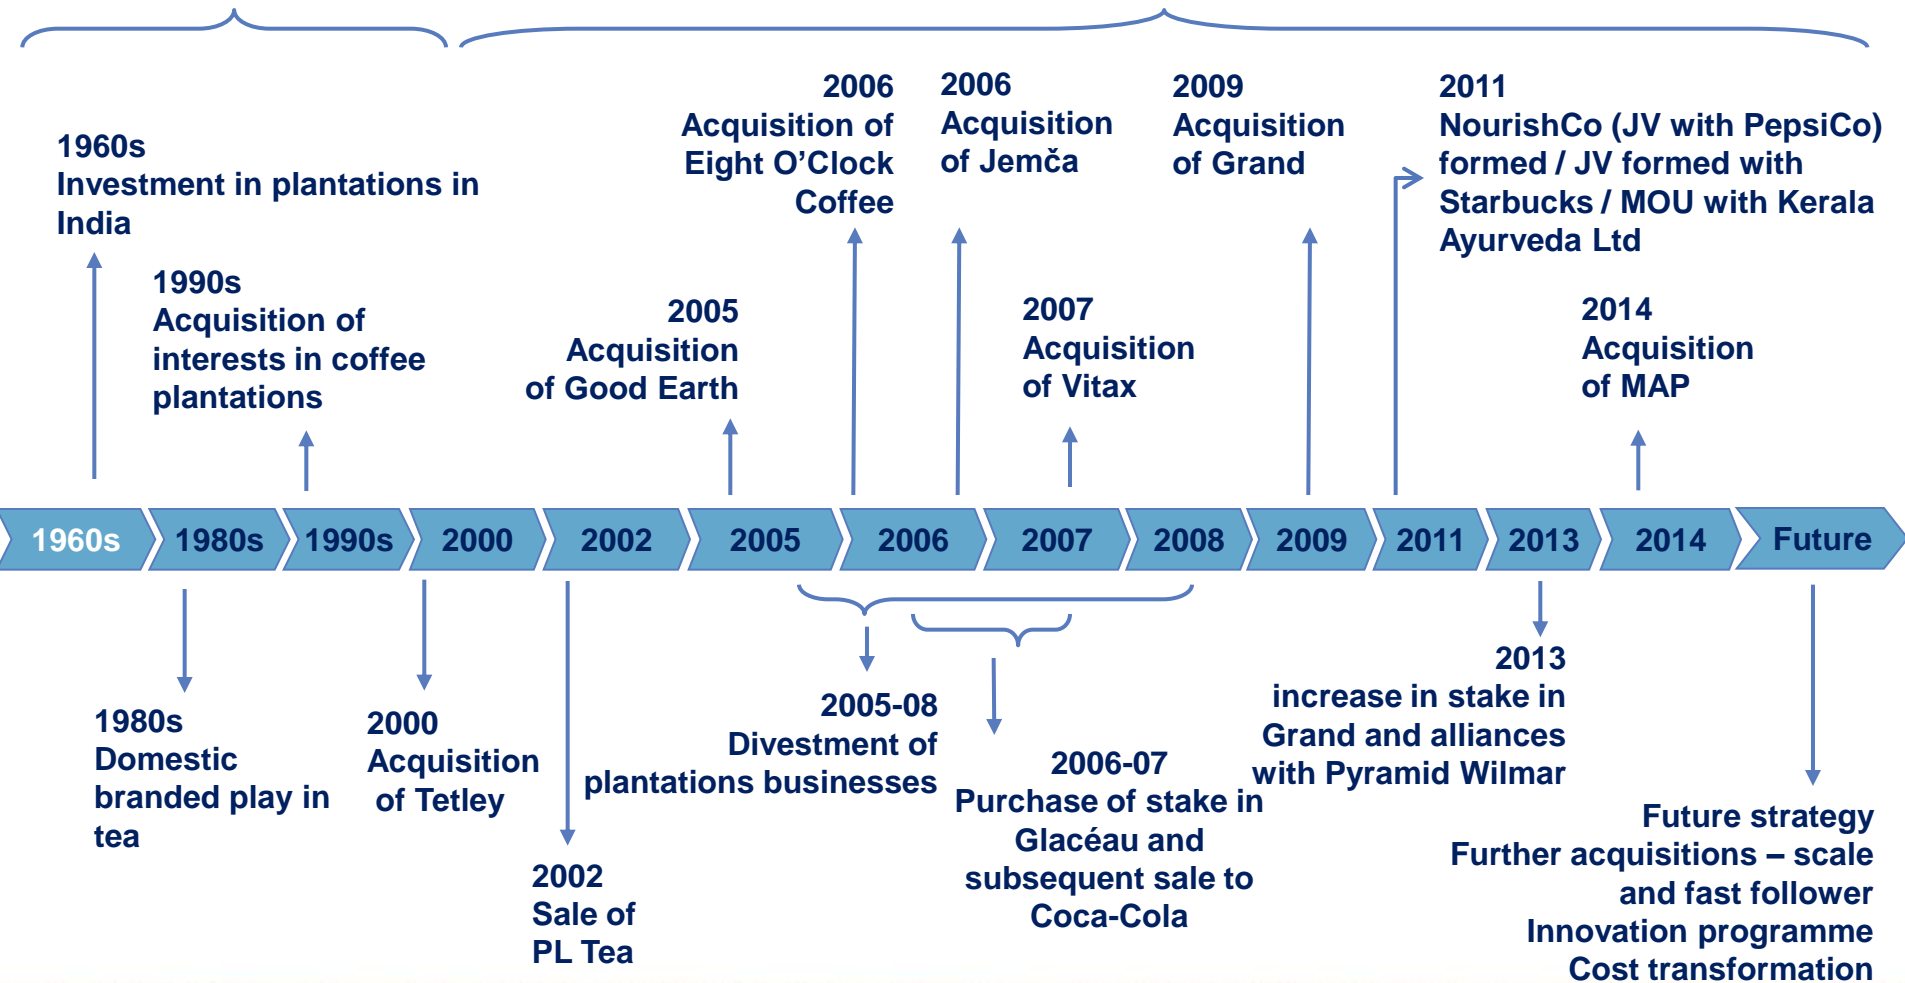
1960s
Investment in plantations in India

1990s
Acquisition of interests in coffee plantations

2005
Acquisition of Good Earth

2006
Acquisition of Eight O'Clock Coffee

2006
Acquisition of Jemča

2007
Acquisition of Vitax

2009
Acquisition of Grand

2011
NourishCo (JV with PepsiCo) formed / JV formed with Starbucks / MOU with Kerala Ayurveda Ltd

2014
Acquisition of MAP

| 1960s | 1980s | 1990s | 2000 | 2002 | 2005 | 2006 | 2007 | 2008 | 2009 | 2011 | 2013 | 2014 | Future |
|---|---|---|---|---|---|---|---|---|---|---|---|---|---|

1980s
Domestic branded play in tea

2000
Acquisition of Tetley

2002
Sale of PL Tea

2005-08
Divestment of plantations businesses

2006-07
Purchase of stake in Glacéau and subsequent sale to Coca-Cola

2013
increase in stake in Grand and alliances with Pyramid Wilmar

Future strategy
Further acquisitions – scale and fast follower
Innovation programme
Cost transformation